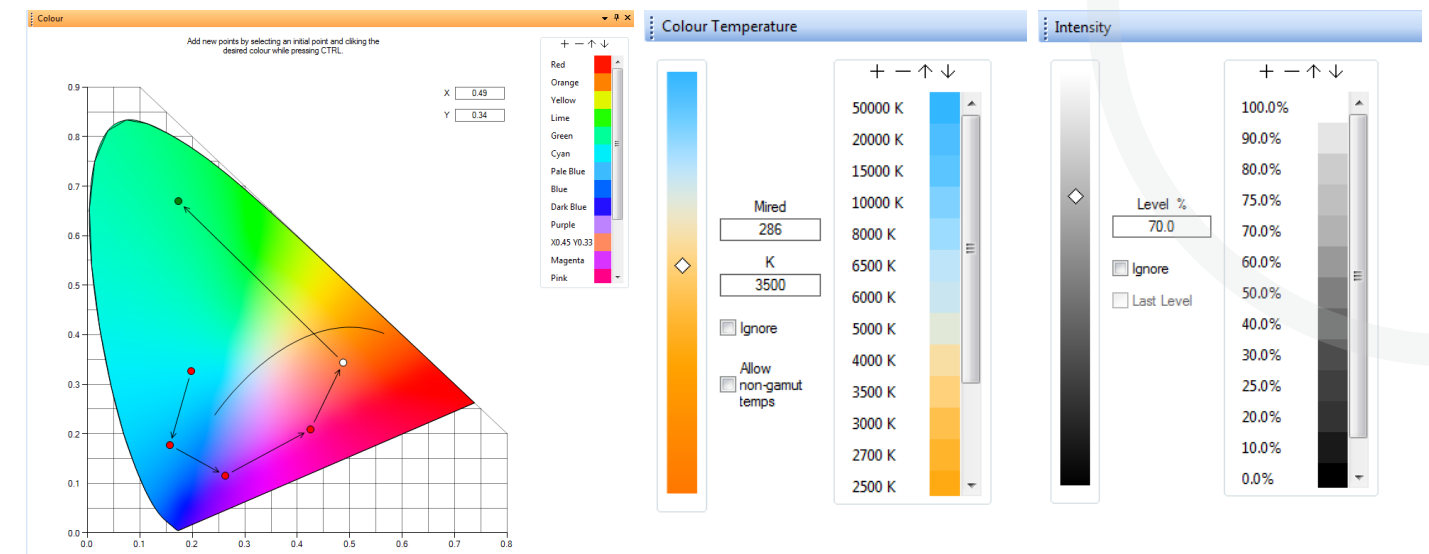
Colour

Add new points by selecting an initial point and cliking the desired colour while pressing CTRL.

X 0.49
Y 0.34

+ − ↑ ↓
Red
Orange
Yellow
Lime
Green
Cyan
Pale Blue
Blue
Dark Blue
Purple
X0.45 Y0.33
Magenta
Pink

0.9
0.8
0.7
0.6
0.5
0.4
0.3
0.2
0.1
0.0
0.0 0.1 0.2 0.3 0.4 0.5 0.6 0.7 0.8

Colour Temperature

Mired
286
K
3500
Ignore
Allow non-gamut temps

+ − ↑ ↓
50000 K
20000 K
15000 K
10000 K
8000 K
6500 K
6000 K
5000 K
4000 K
3500 K
3000 K
2700 K
2500 K

Intensity

Level %
70.0
Ignore
Last Level

+ − ↑ ↓
100.0%
90.0%
80.0%
75.0%
70.0%
60.0%
50.0%
40.0%
30.0%
25.0%
20.0%
10.0%
0.0%